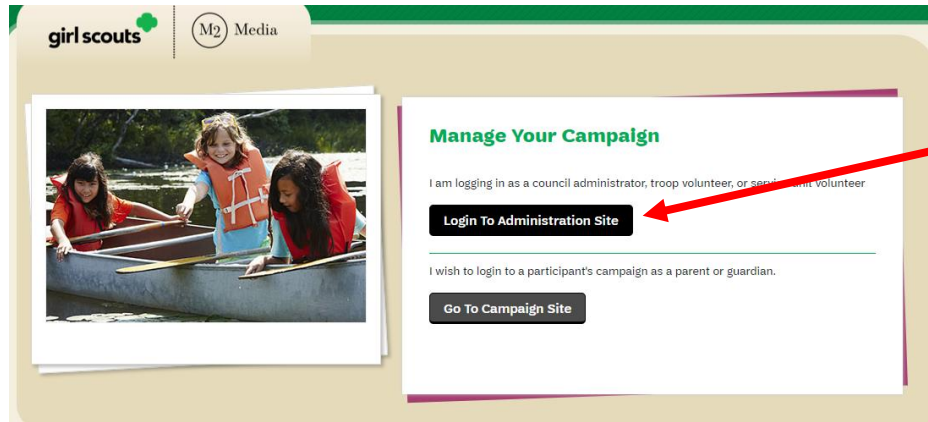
girl scouts

M2 Media

Manage Your Campaign

I am logging in as a council administrator, troop volunteer, or servi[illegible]nit volunteer

Login To Administration Site

I wish to login to a participant's campaign as a parent or guardian.

Go To Campaign Site